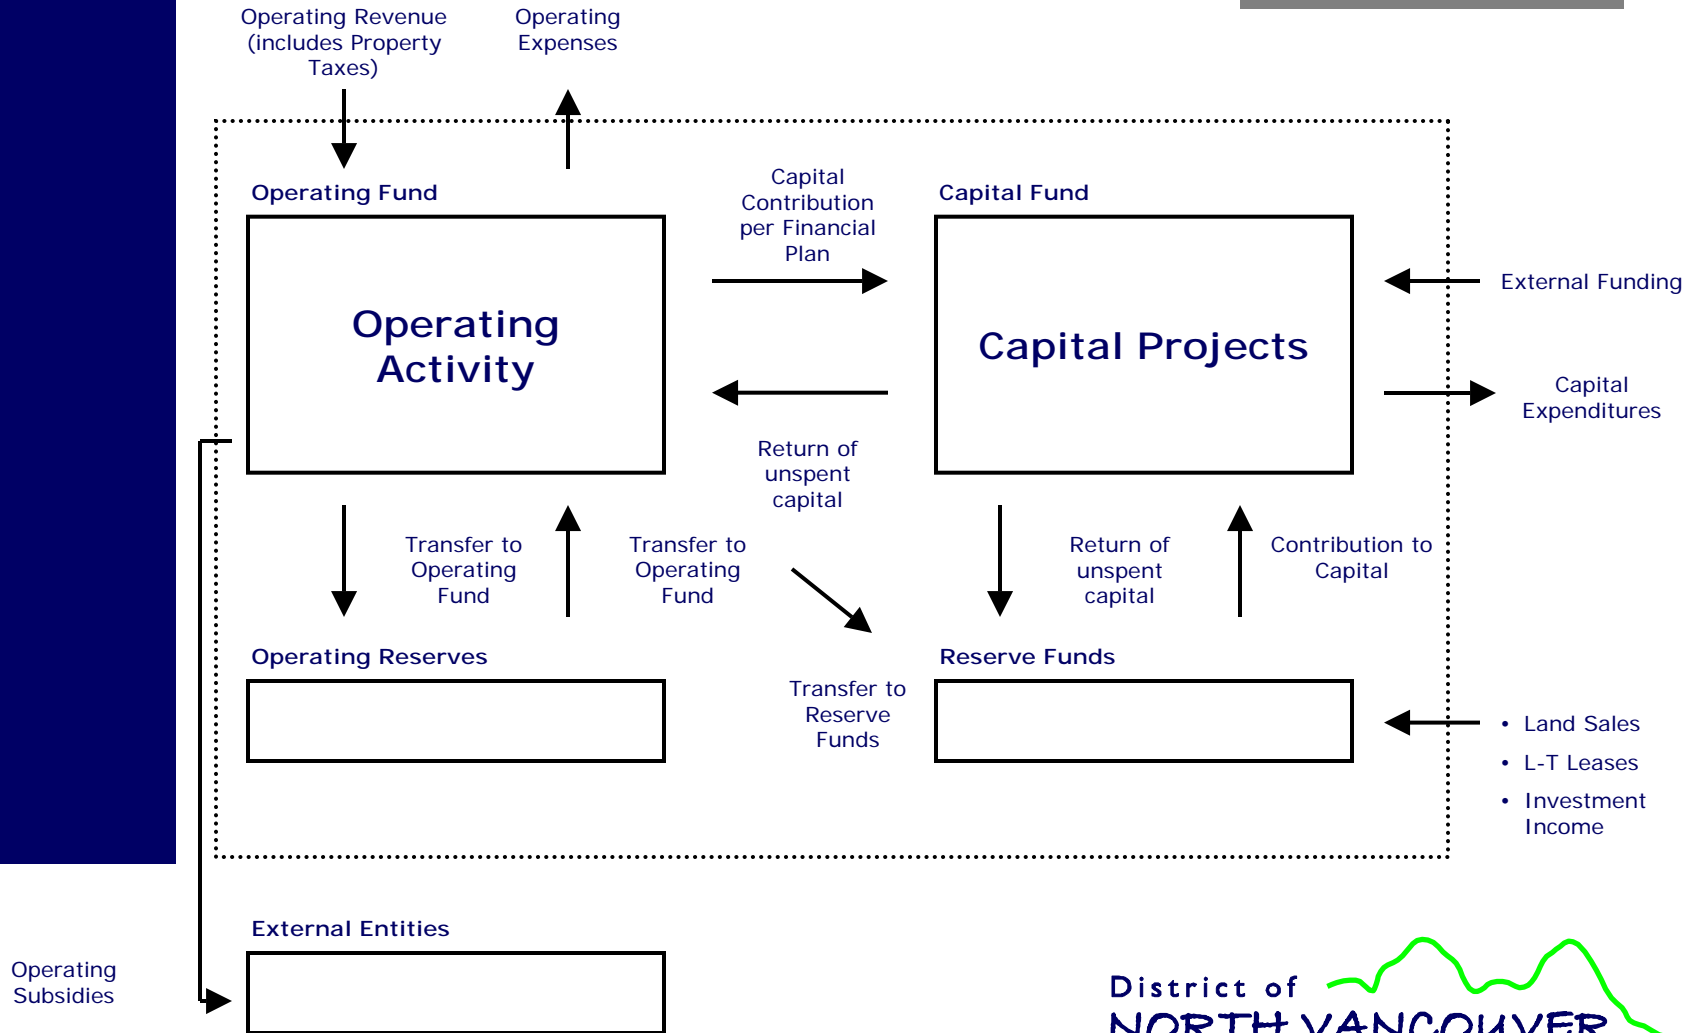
Operating Revenue (includes Property Taxes)

Operating Expenses

Operating Fund

Operating Activity

Capital Contribution per Financial Plan

Capital Fund

Capital Projects

External Funding

Capital Expenditures

Return of unspent capital

Transfer to Operating Fund

Transfer to Operating Fund

Return of unspent capital

Contribution to Capital

Operating Reserves

Reserve Funds

Transfer to Reserve Funds

• Land Sales
• L-T Leases
• Investment Income

External Entities

Operating Subsidies

District of
NORTH VANCOUVER